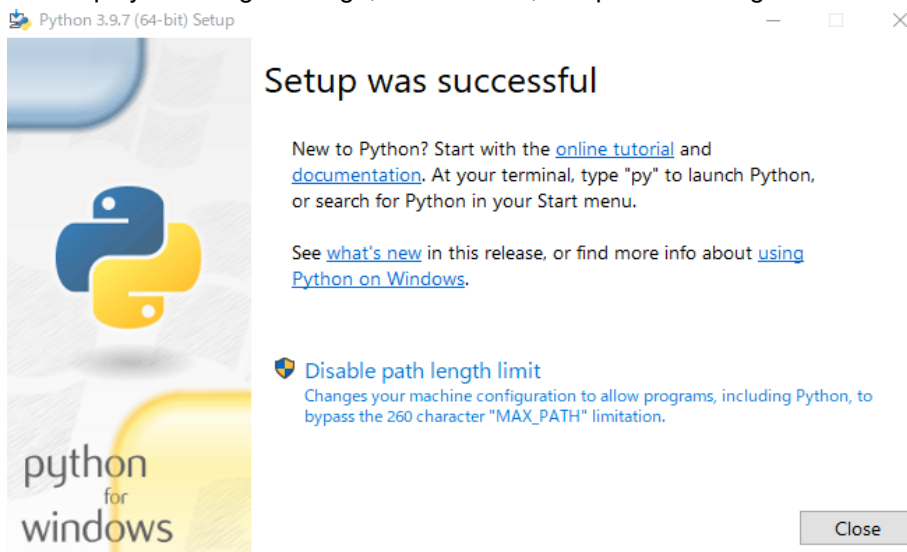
Python 3.9.7 (64-bit) Setup

Setup was successful

New to Python? Start with the online tutorial and documentation. At your terminal, type "py" to launch Python, or search for Python in your Start menu.

See what's new in this release, or find more info about using Python on Windows.

Disable path length limit
Changes your machine configuration to allow programs, including Python, to bypass the 260 character "MAX_PATH" limitation.

python for windows

Close